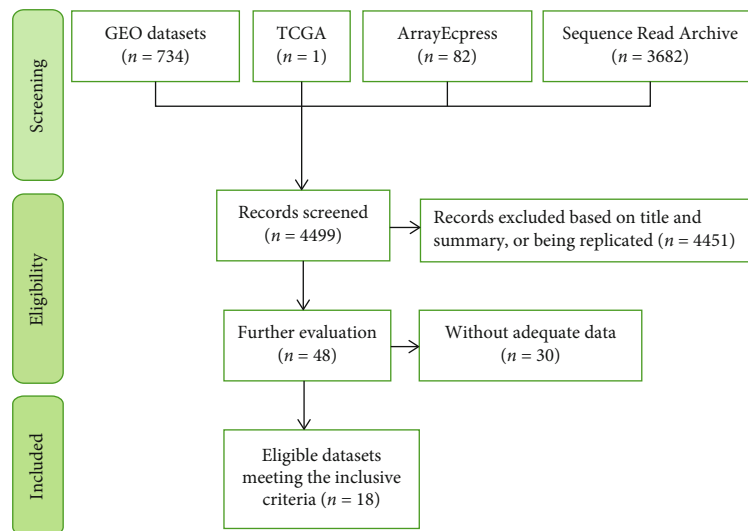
Screening

GEO datasets ($n = 734$)

TCGA ($n = 1$)

ArrayEcpress ($n = 82$)

Sequence Read Archive ($n = 3682$)

Eligibility

Records screened ($n = 4499$)

Records excluded based on title and summary, or being replicated ($n = 4451$)

Further evaluation ($n = 48$)

Without adequate data ($n = 30$)

Included

Eligible datasets meeting the inclusive criteria ($n = 18$)